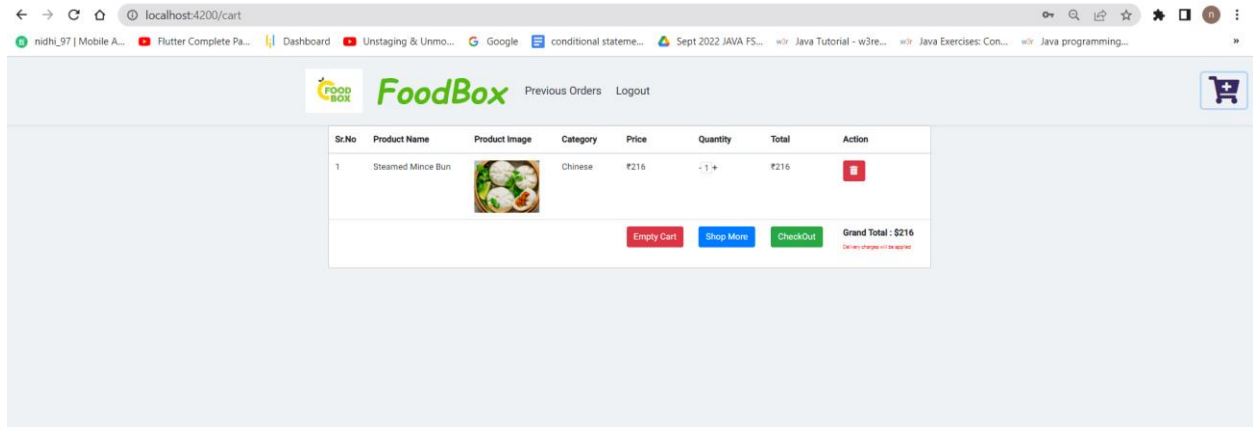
localhost:4200/cart

nidhi_97 | Mobile A... Flutter Complete Pa... Dashboard Unstaging & Unmo... Google conditional stateme... Sept 2022 JAVA FS... Java Tutorial - w3re... Java Exercises: Con... Java programming...

FOOD BOX FoodBox Previous Orders Logout

| Sr.No | Product Name | Product Image | Category | Price | Quantity | Total | Action |
|---|---|---|---|---|---|---|---|
| 1 | Steamed Mince Bun | | Chinese | ₹216 | - 1 + | ₹216 | |
| | | | | Empty Cart | Shop More | CheckOut | Grand Total : $216 Delivery charges will be applied |